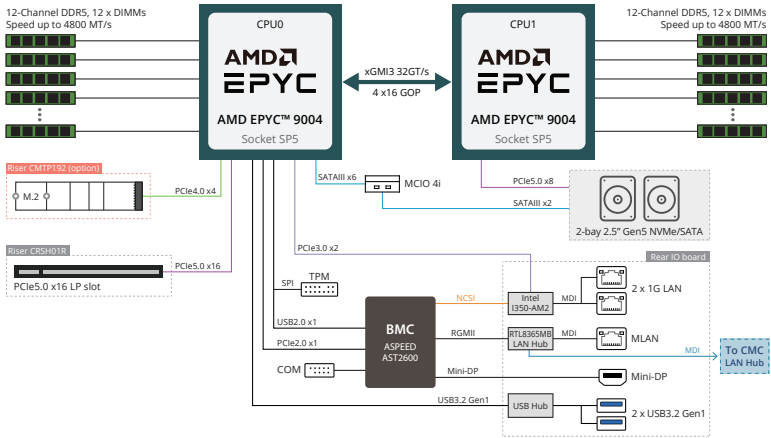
12-Channel DDR5, 12 x DIMMs
Speed up to 4800 MT/s

CPU0
AMD
EPYC
AMD EPYC™ 9004
Socket SP5

xGMI3 32GT/s
4 x16 GOP

CPU1
AMD
EPYC
AMD EPYC™ 9004
Socket SP5

12-Channel DDR5, 12 x DIMMs
Speed up to 4800 MT/s

Riser CMTP192 (option)
M.2
PCIe4.0 x4

SATAIII x6
MCIO 4i

PCIe5.0 x8
SATAIII x2

2-bay 2.5" Gen5 NVMe/SATA

PCIe3.0 x2

Riser CRSH01R
PCIe5.0 x16
PCIe5.0 x16 LP slot

Rear IO board

SPI
TPM

NCSI
Intel
I350-AM2
MDI
2 x 1G LAN

USB2.0 x1
BMC
ASPEED
AST2600

RGMII
RTL8365MB
LAN Hub
MDI
MLAN

MDI
To CMC
LAN Hub

PCIe2.0 x1

COM
Mini-DP
Mini-DP

USB3.2 Gen1
USB Hub
2 x USB3.2 Gen1